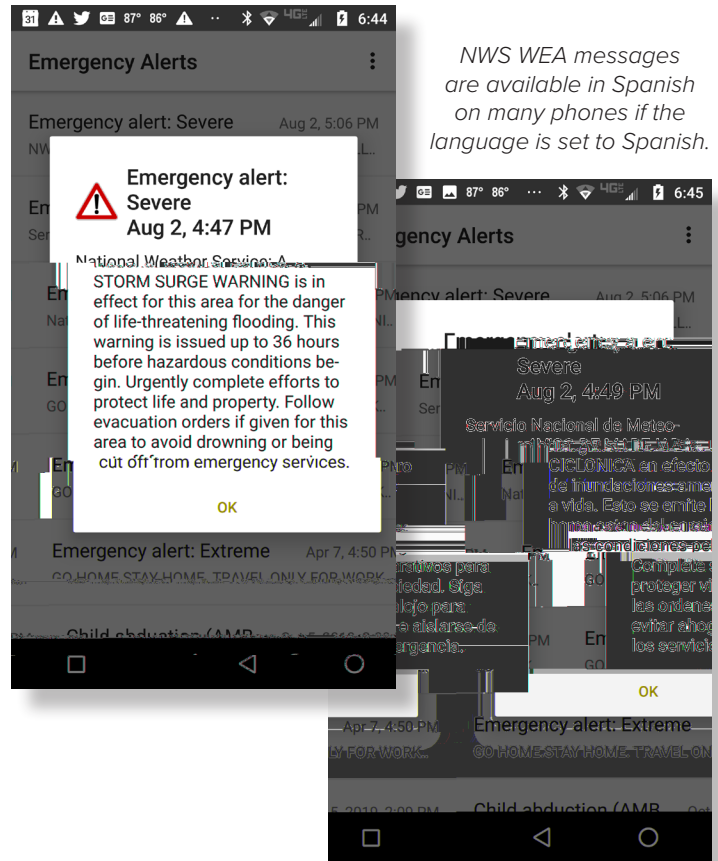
31 87° 86° 6:44

Emergency Alerts

Emergency alert: Severe Aug 2, 5:06 PM

Emergency alert: Severe
Aug 2, 4:47 PM

National Weather Service: A STORM SURGE WARNING is in effect for this area for the danger of life-threatening flooding. This warning is issued up to 36 hours before hazardous conditions begin. Urgently complete efforts to protect life and property. Follow evacuation orders if given for this area to avoid drowning or being cut off from emergency services.

OK

Emergency alert: Extreme Apr 7, 4:50 PM
GO HOME STAY HOME. TRAVEL ONLY FOR WORK.

Child abduction (AMB

NWS WEA messages are available in Spanish on many phones if the language is set to Spanish.

87° 86° 6:45

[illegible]gency Alerts

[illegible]mency alert: Severe Aug 2, 5:06 PM

Emergency alert: Severe
Aug 2, 4:49 PM

Servicio Nacional de Meteo-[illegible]
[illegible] CICLONICA en efecto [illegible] de inundaciones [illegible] vida. Esto se emite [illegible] las condiciones pe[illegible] Complete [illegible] proteger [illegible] las ordene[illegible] evitar aho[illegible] los servici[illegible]
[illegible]rativos para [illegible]iedad. Siga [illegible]ojo para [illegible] aislarse de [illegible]rgencia.

OK

Apr 7, 4:50 PM Emergency alert: Extreme
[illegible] FOR WORK. GO HOME STAY HOME. TRAVEL ON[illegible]

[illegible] 2019, 2:00 PM Child abduction (AMB